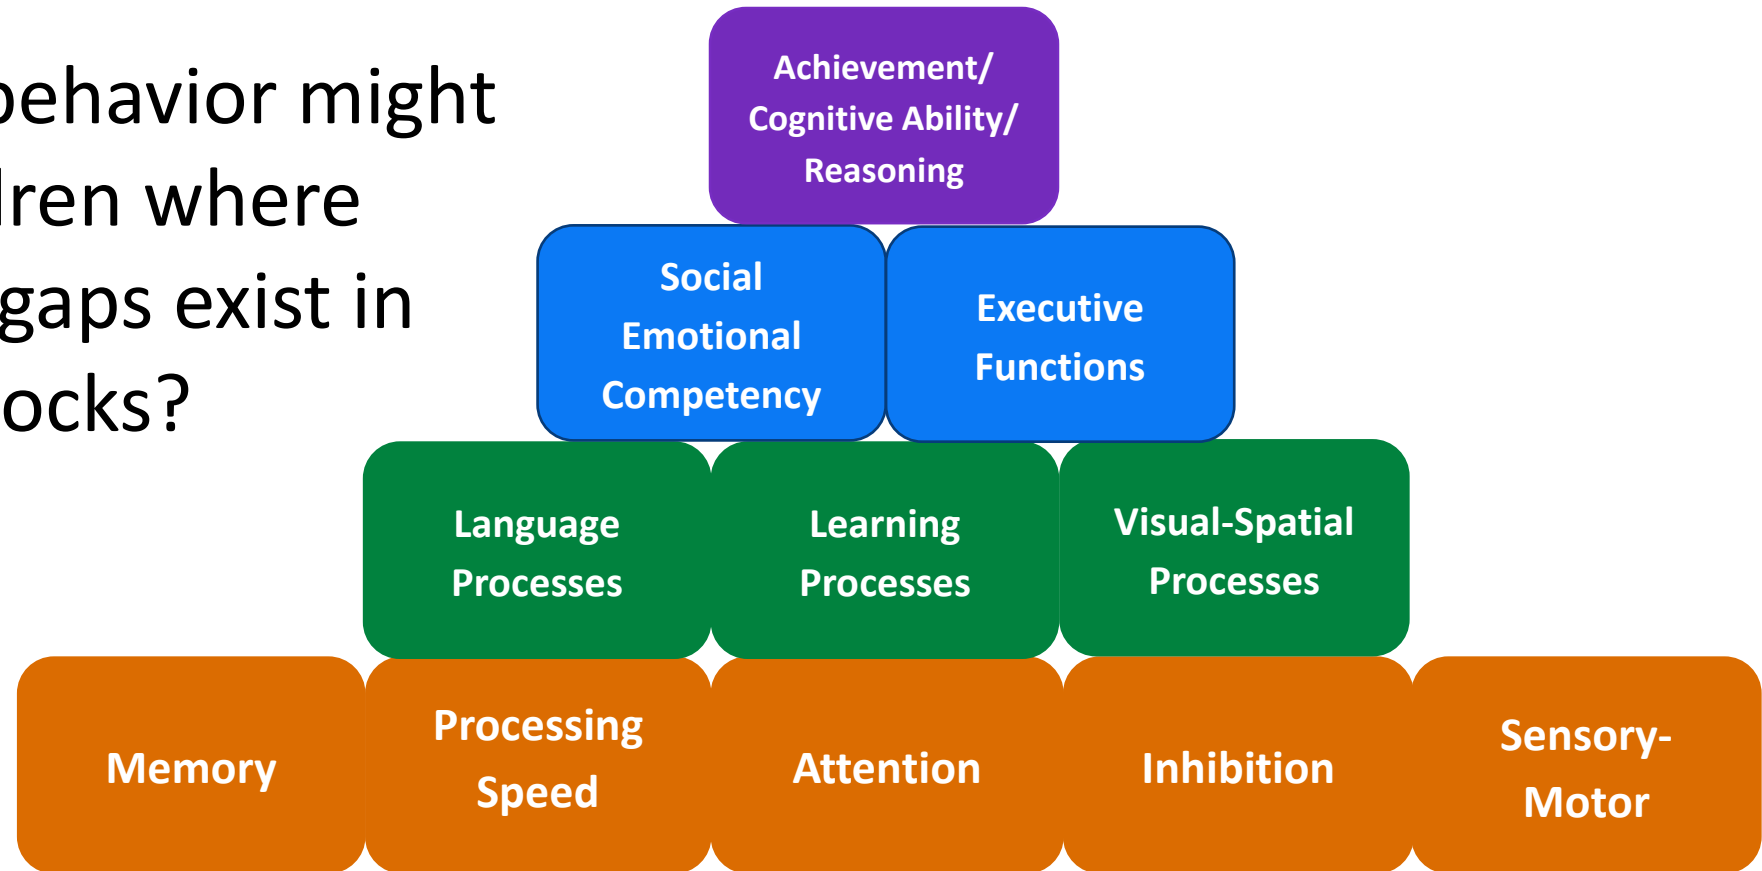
behavior might
lren where
gaps exist in
ocks?

Achievement/ Cognitive Ability/ Reasoning

Social Emotional Competency

Executive Functions

Language Processes

Learning Processes

Visual-Spatial Processes

Memory

Processing Speed

Attention

Inhibition

Sensory-Motor